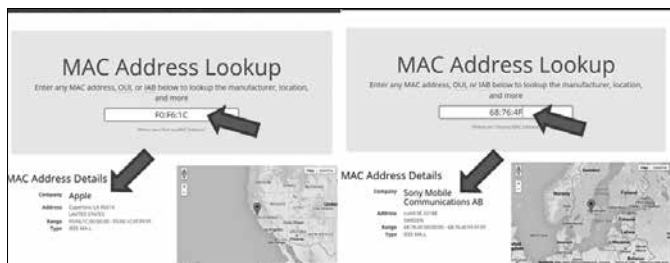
MAC Address Lookup

Enter any MAC address, OUI, or IAB below to lookup the manufacturer, location, and more

F0:F6:1C

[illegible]

MAC Address Details

Company Apple

Address Cupertino CA 95014 UNITED STATES

Range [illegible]

Type IEEE MA-L

MAC Address Lookup

Enter any MAC address, OUI, or IAB below to lookup the manufacturer, location, and more

68:76:4F

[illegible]

MAC Address Details

Company Sony Mobile Communications AB

Address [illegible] SWEDEN

Range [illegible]

Type IEEE MA-L